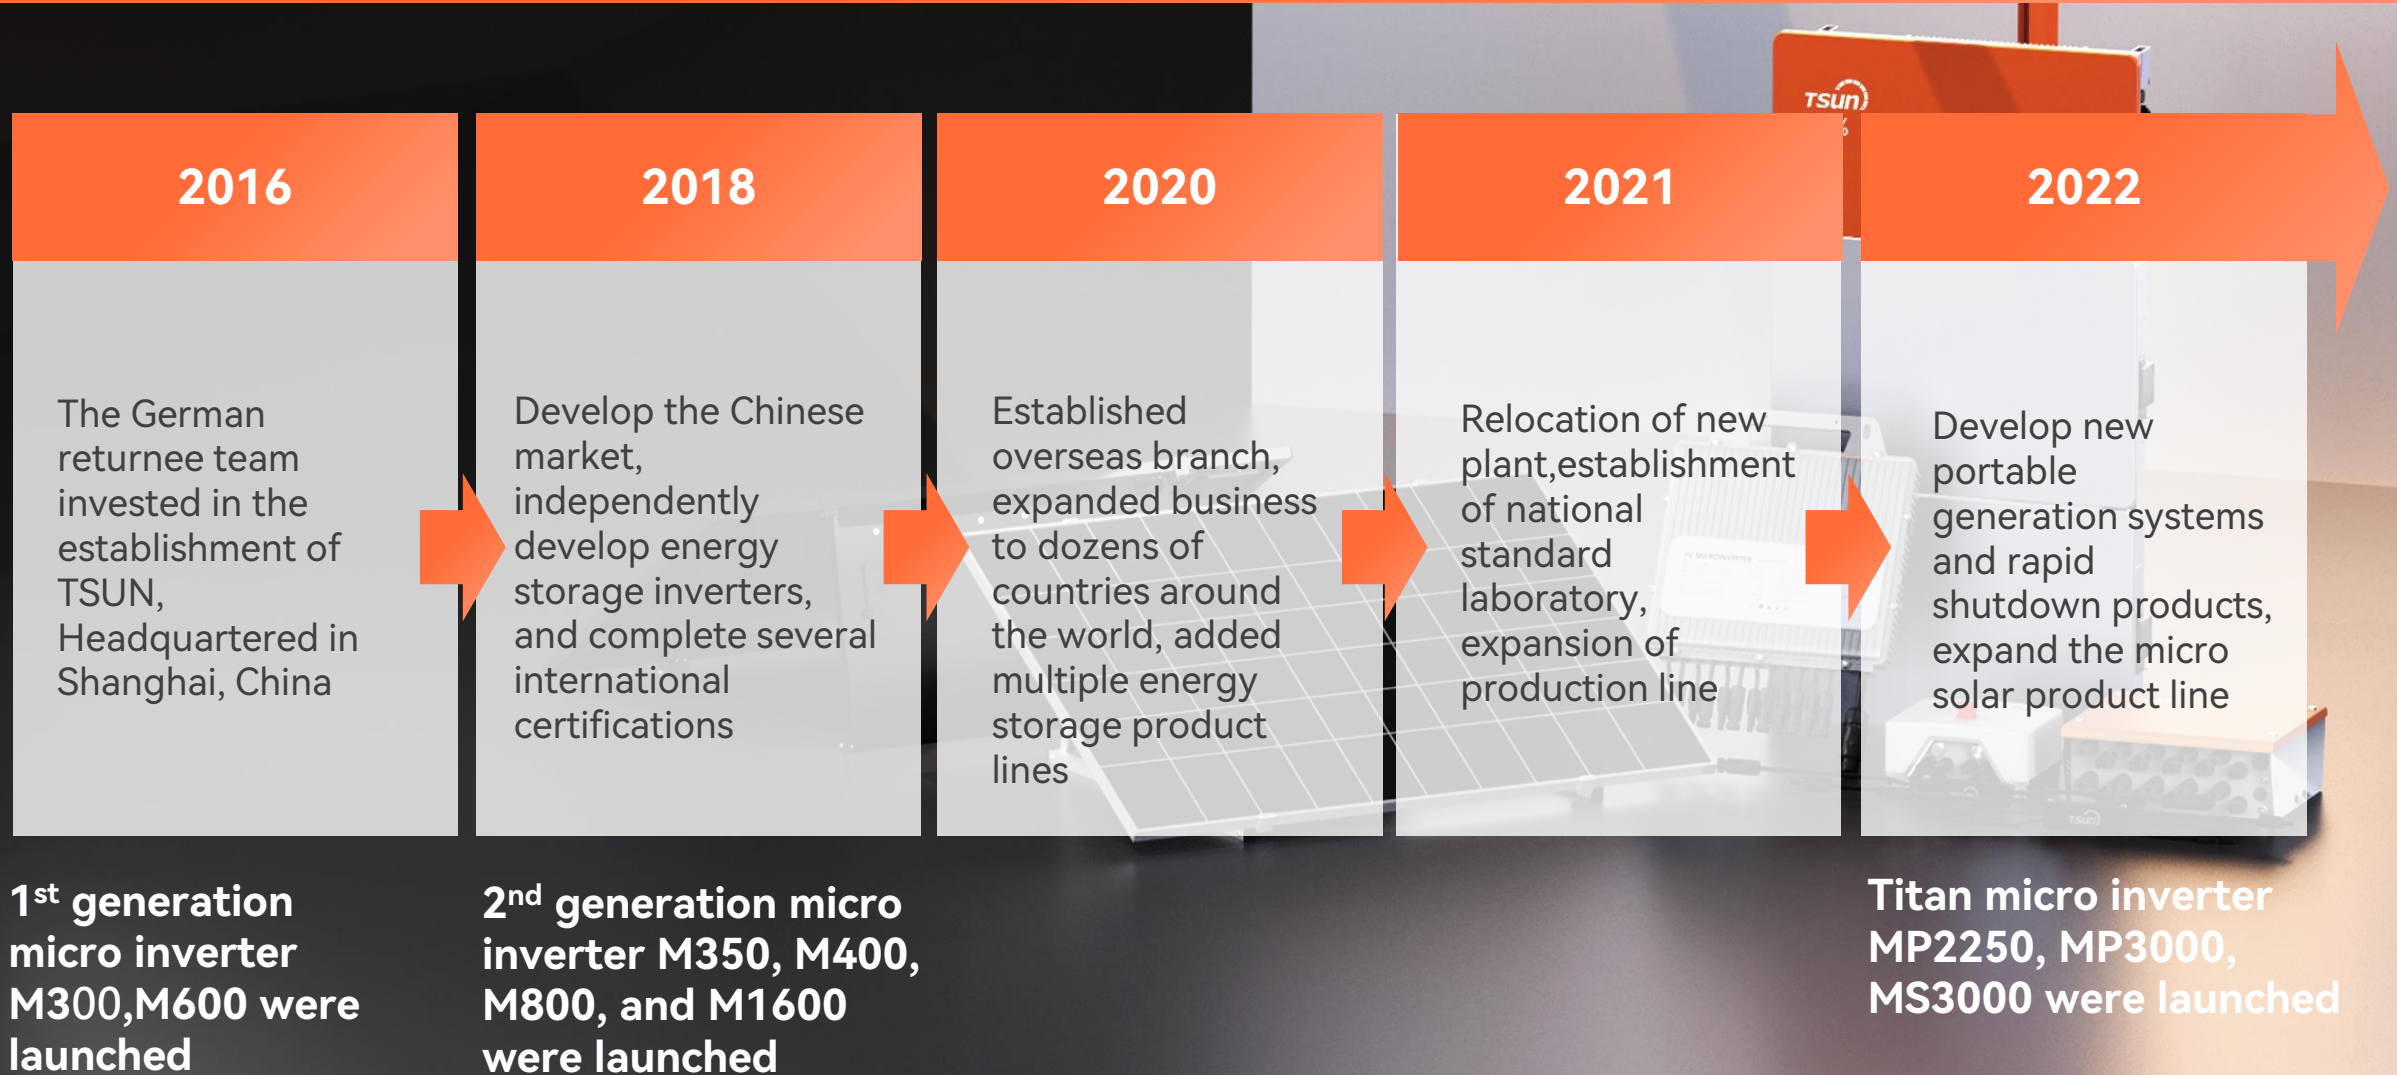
2016

The German returnee team invested in the establishment of TSUN, Headquartered in Shanghai, China

2018

Develop the Chinese market, independently develop energy storage inverters, and complete several international certifications

2020

Established overseas branch, expanded business to dozens of countries around the world, added multiple energy storage product lines

2021

Relocation of new plant,establishment of national standard laboratory, expansion of production line

2022

Develop new portable generation systems and rapid shutdown products, expand the micro solar product line

$1^{st}$ generation micro inverter M300,M600 were launched

$2^{nd}$ generation micro inverter M350, M400, M800, and M1600 were launched

Titan micro inverter MP2250, MP3000, MS3000 were launched

TSUN